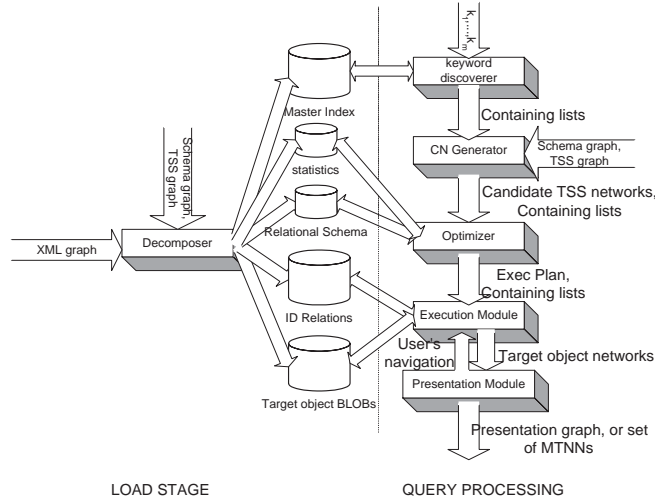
$k_1,\ldots,k_m$

keyword discoverer

Master Index

Containing lists

Schema graph, TSS graph

statistics

CN Generator

Schema graph, TSS graph

Candidate TSS networks, Containing lists

XML graph

Decomposer

Relational Schema

Optimizer

Exec Plan, Containing lists

ID Relations

Execution Module

User's navigation

Target object networks

Target object BLOBs

Presentation Module

Presentation graph, or set of MTNNs

LOAD STAGE

QUERY PROCESSING